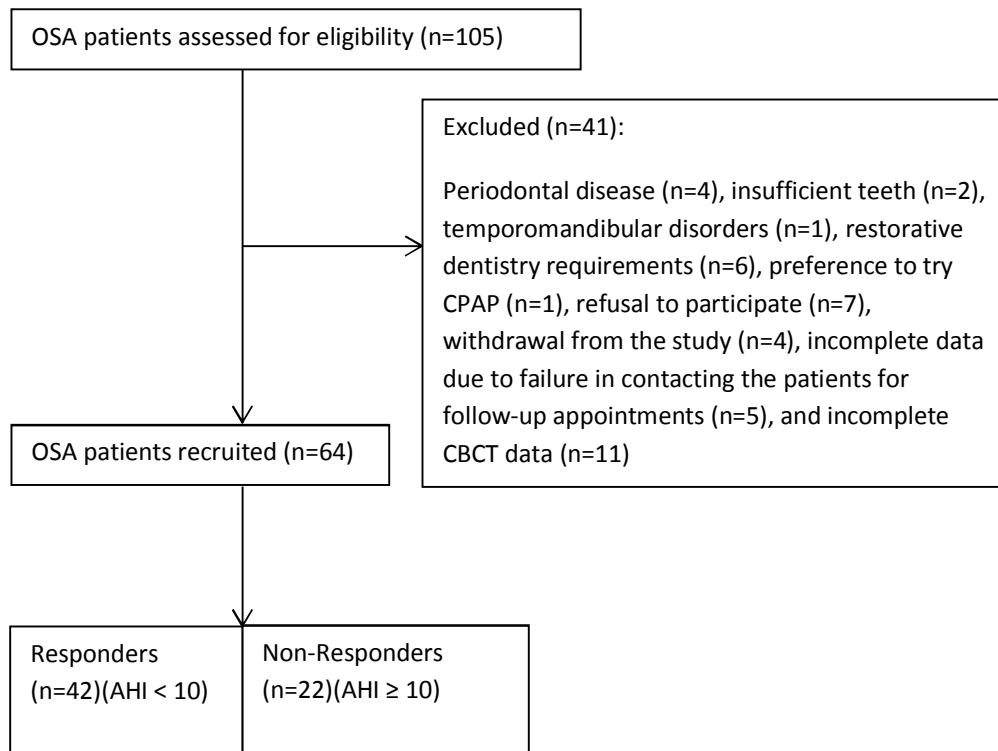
OSA patients assessed for eligibility (n=105)

Excluded (n=41):

Periodontal disease (n=4), insufficient teeth (n=2), temporomandibular disorders (n=1), restorative dentistry requirements (n=6), preference to try CPAP (n=1), refusal to participate (n=7), withdrawal from the study (n=4), incomplete data due to failure in contacting the patients for follow-up appointments (n=5), and incomplete CBCT data (n=11)

OSA patients recruited (n=64)

Responders (n=42)(AHI < 10)

Non-Responders (n=22)(AHI ≥ 10)